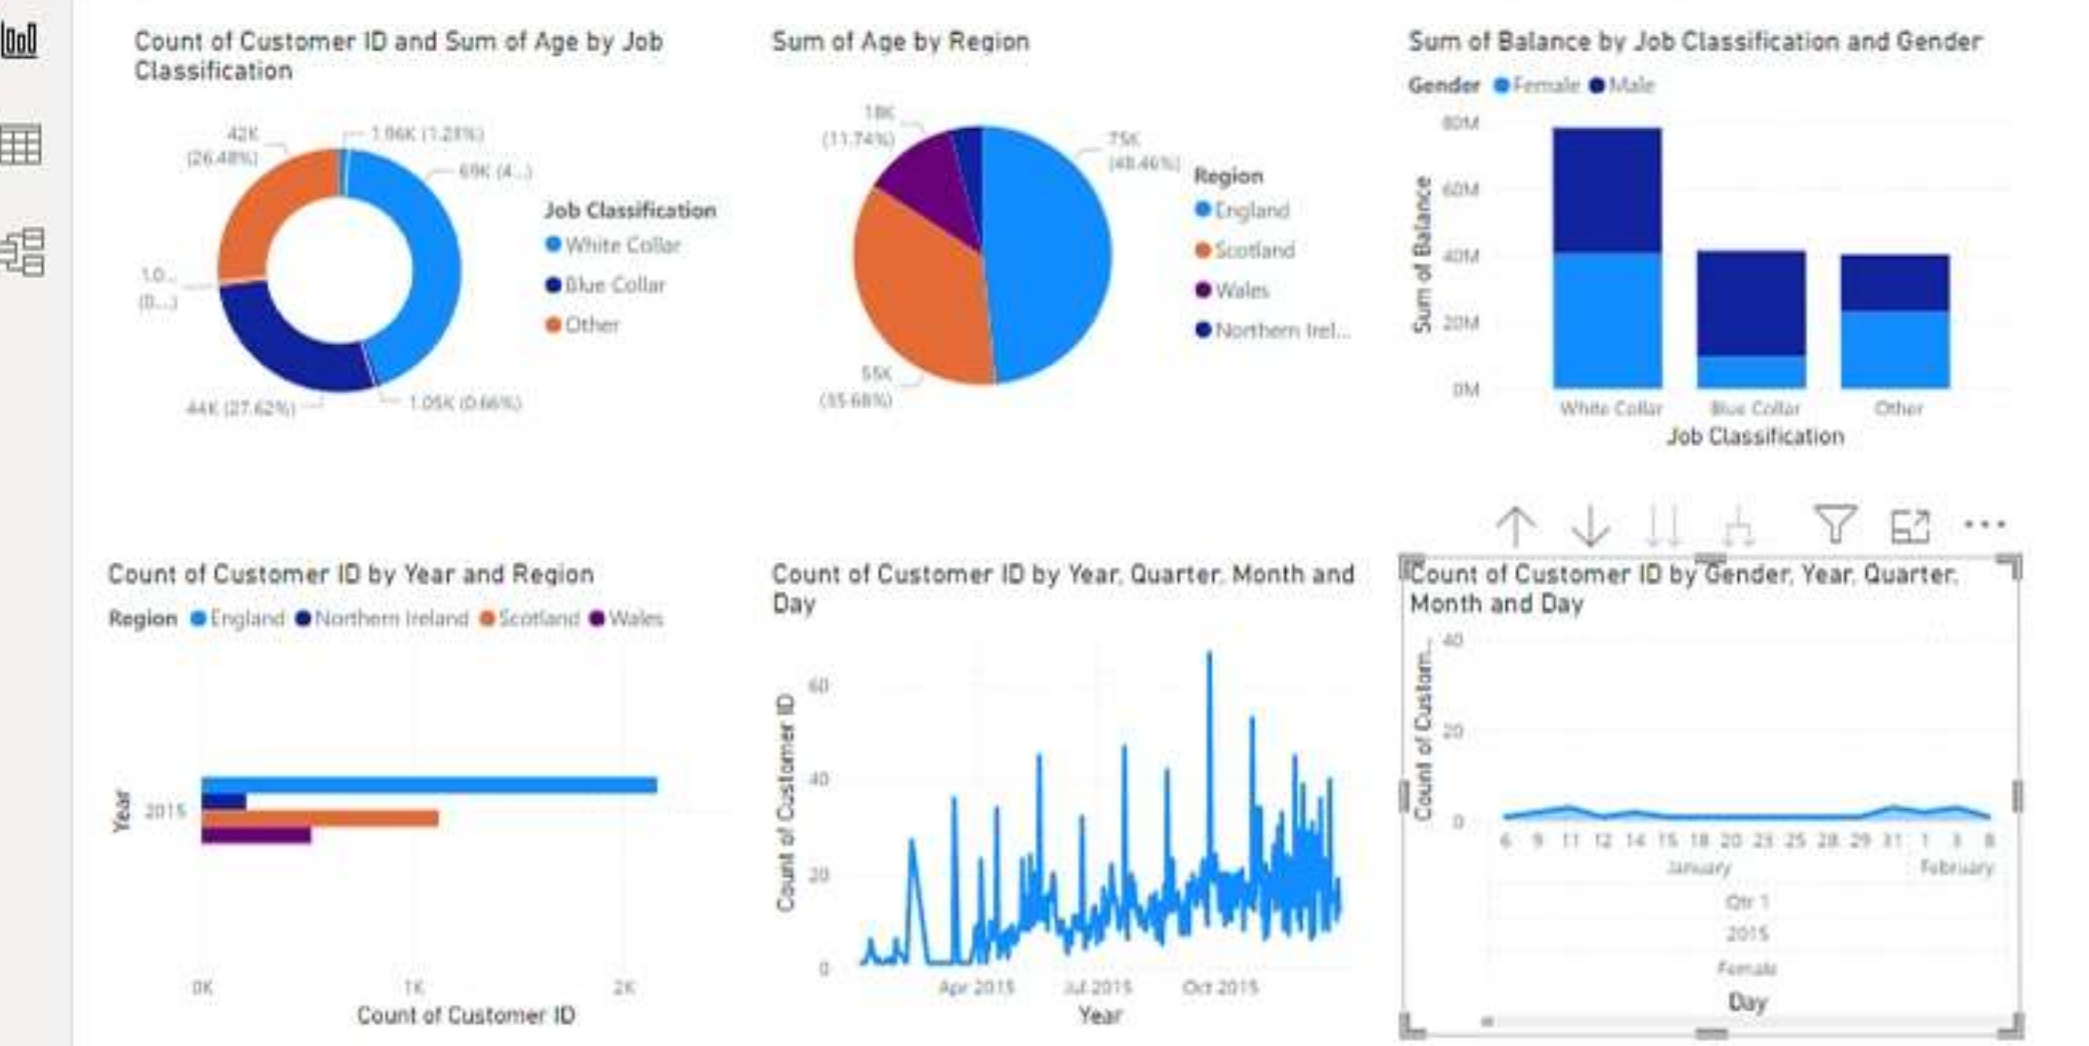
Count of Customer ID and Sum of Age by Job Classification

42K (26.48%)
1.96K (1.23%)
69K (4...)
1.0... (0...)
44K (27.62%)
1.05K (0.66%)

Job Classification
White Collar
Blue Collar
Other

Sum of Age by Region

19K (11.74%)
75K (48.46%)
55K (35.68%)

Region
England
Scotland
Wales
Northern Irel...

Sum of Balance by Job Classification and Gender

Gender Female Male

80M
60M
40M
20M
0M
Sum of Balance
White Collar
Blue Collar
Other
Job Classification

Count of Customer ID by Year and Region

Region England Northern Ireland Scotland Wales

Year
2015
0K
1K
2K
Count of Customer ID

Count of Customer ID by Year, Quarter, Month and Day

60
40
20
0
Count of Customer ID
Apr 2015
Jul 2015
Oct 2015
Year

Count of Customer ID by Gender, Year, Quarter, Month and Day

40
20
0
Count of Custom...
6 9 11 12 14 15 18 20 23 25 28 29 31 1 3 8
January
February
Qtr 1
2015
Female
Day